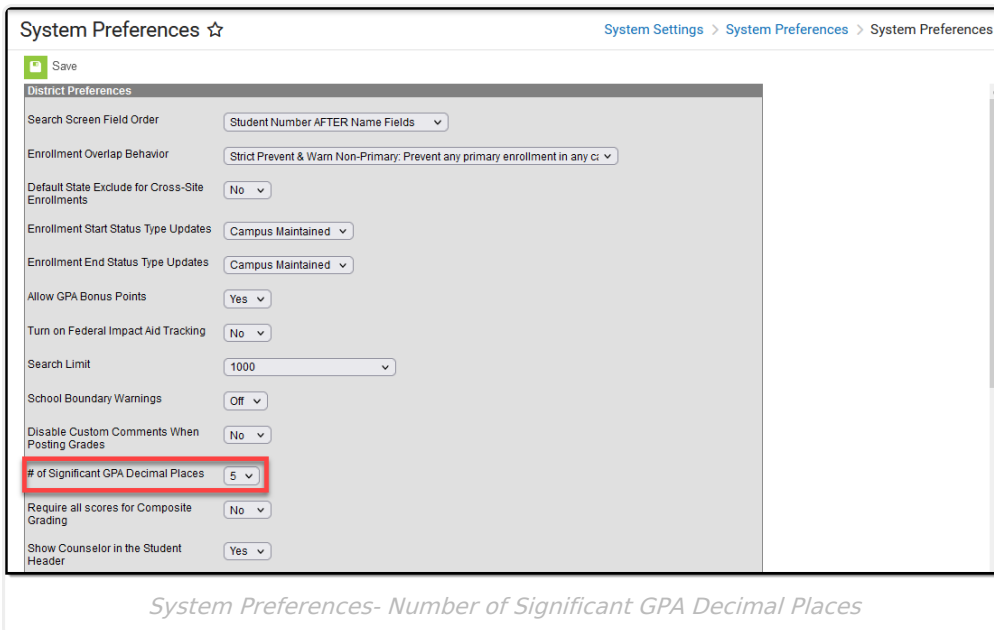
System Preferences ☆

System Settings > System Preferences > System Preferences

Save

District Preferences

| | |
|---|---|
| Search Screen Field Order | Student Number AFTER Name Fields |
| Enrollment Overlap Behavior | Strict Prevent & Warn Non-Primary: Prevent any primary enrollment in any ca |
| Default State Exclude for Cross-Site Enrollments | No |
| Enrollment Start Status Type Updates | Campus Maintained |
| Enrollment End Status Type Updates | Campus Maintained |
| Allow GPA Bonus Points | Yes |
| Turn on Federal Impact Aid Tracking | No |
| Search Limit | 1000 |
| School Boundary Warnings | Off |
| Disable Custom Comments When Posting Grades | No |
| # of Significant GPA Decimal Places | 5 |
| Require all scores for Composite Grading | No |
| Show Counselor in the Student Header | Yes |

System Preferences- Number of Significant GPA Decimal Places